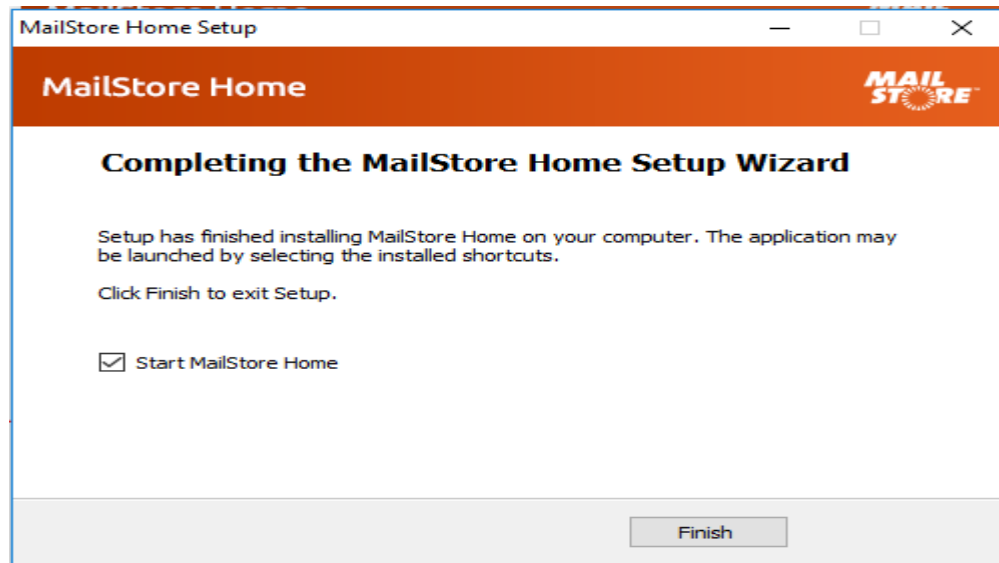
MailStore Home Setup

MailStore Home

MAIL STORE

Completing the MailStore Home Setup Wizard

Setup has finished installing MailStore Home on your computer. The application may be launched by selecting the installed shortcuts.

Click Finish to exit Setup.

☑ Start MailStore Home

Finish